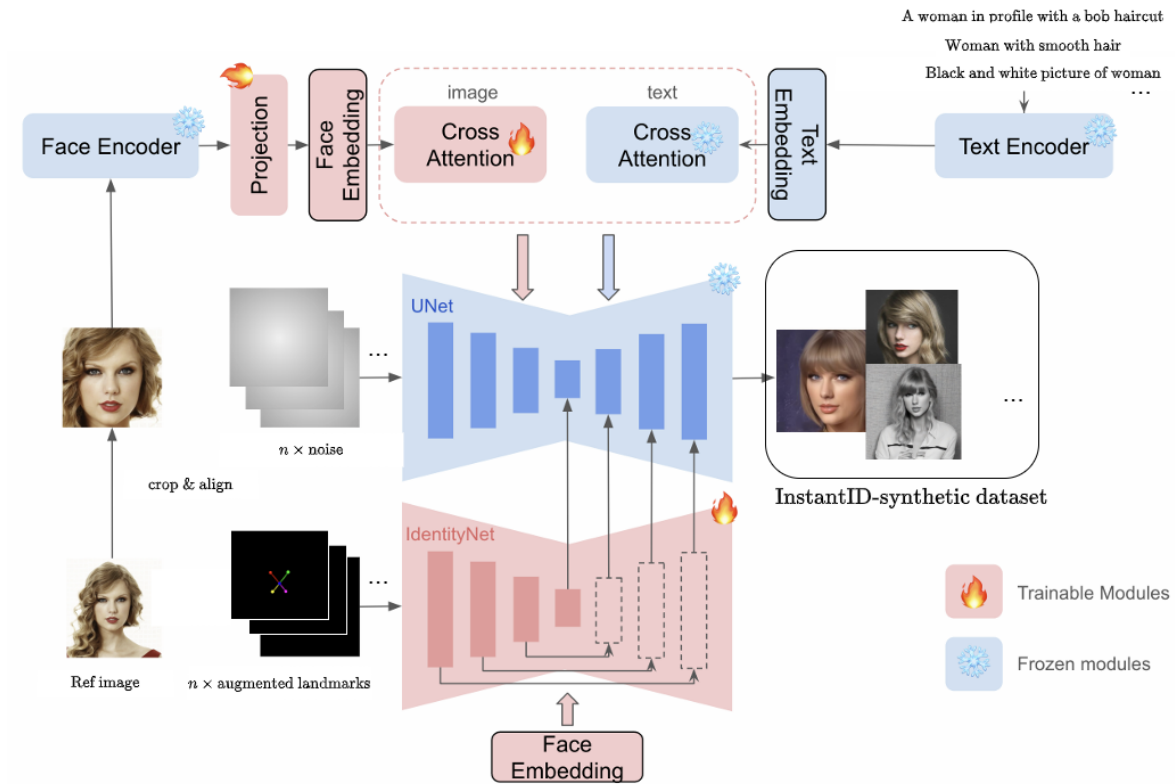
A woman in profile with a bob haircut

Woman with smooth hair

Black and white picture of woman

...

Face Encoder

Projection

Face Embedding

image

Cross Attention

text

Cross Attention

Text Embedding

Text Encoder

UNet

...

$n \times$ noise

crop & align

...

IdentityNet

$n \times$ augmented landmarks

Ref image

Face Embedding

...

InstantID-synthetic dataset

Trainable Modules

Frozen modules